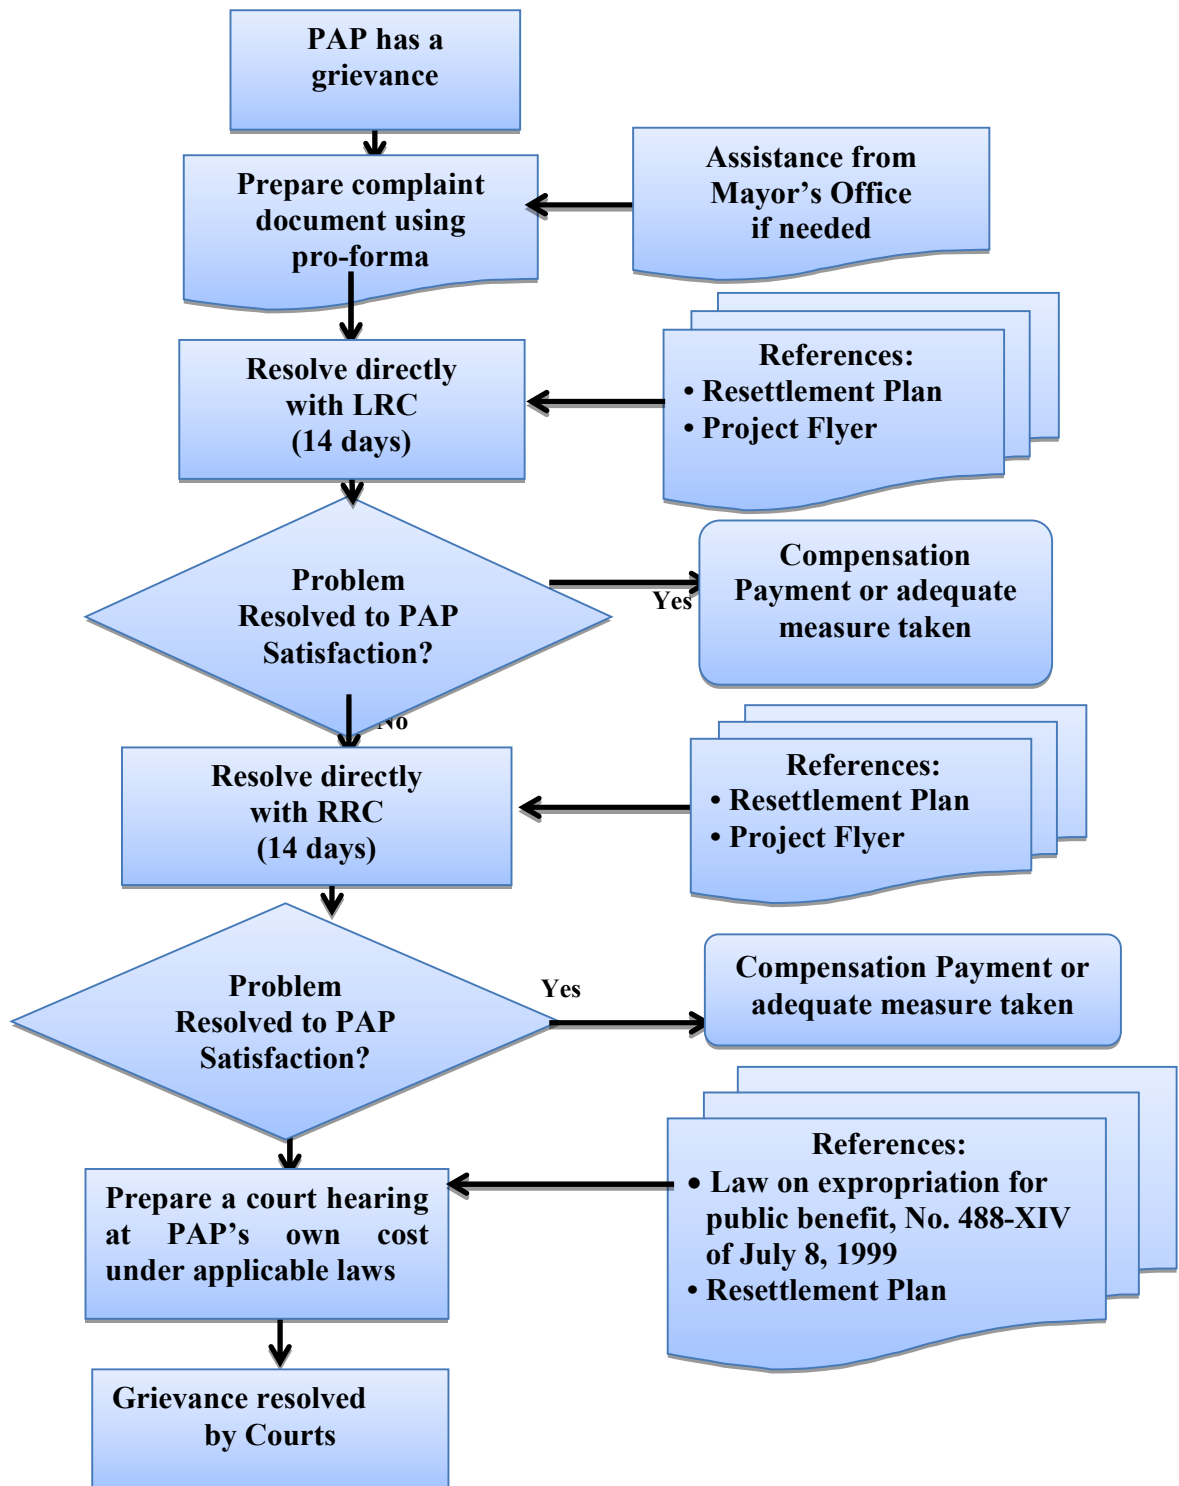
PAP has a grievance

Prepare complaint document using pro-forma

Assistance from Mayor's Office if needed

Resolve directly with LRC (14 days)

References:
• Resettlement Plan
• Project Flyer

Problem Resolved to PAP Satisfaction?

Yes

Compensation Payment or adequate measure taken

No

Resolve directly with RRC (14 days)

References:
• Resettlement Plan
• Project Flyer

Problem Resolved to PAP Satisfaction?

Yes

Compensation Payment or adequate measure taken

Prepare a court hearing at PAP's own cost under applicable laws

References:
• Law on expropriation for public benefit, No. 488-XIV of July 8, 1999
• Resettlement Plan

Grievance resolved by Courts